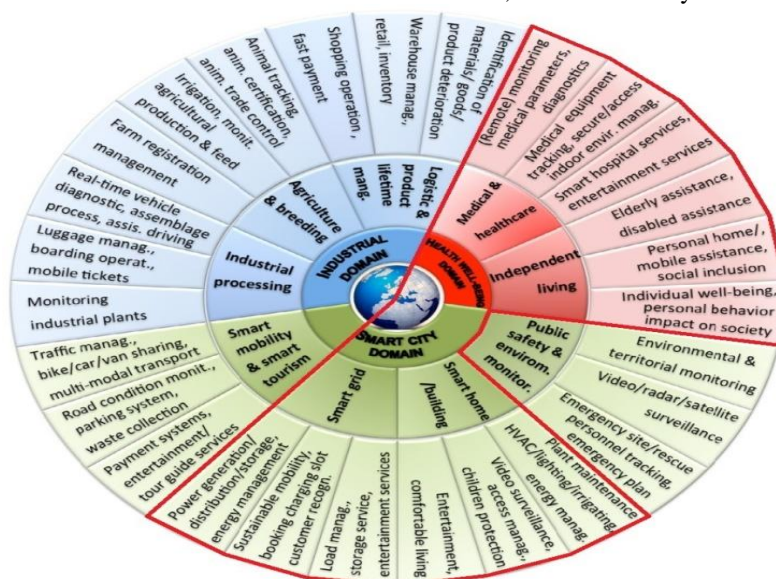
INDUSTRIAL DOMAIN

HEALTH WELL-BEING DOMAIN

SMART CITY DOMAIN

Logistic & product lifetime mang.

Agriculture & breeding

Industrial processing

Medical & healthcare

Independent living

Public safety & envirom. monitor.

Smart home /building

Smart grid

Smart mobility & smart tourism

Identification of materials/ goods/ product deterioration

Warehouse manag., retail, inventory

Shopping operation, fast payment

Animal tracking, anim. certification, anim. trade control

Irrigation, monit. agricultural production & feed

Farm registration management

Real-time vehicle diagnostic, assemblage process, assis. driving

Luggage manag., boarding operat., mobile tickets

Monitoring industrial plants

(Remote) monitoring medical parameters, diagnostics

Medical equipment tracking, secure/access indoor envir. manag.

Smart hospital services, entertainment services

Elderly assistance, disabled assistance

Personal home/ mobile assistance, social inclusion

Individual well-being, personal behavior impact on society

Environmental & territorial monitoring

Video/radar/satellite surveillance

Emergency site/rescue personnel tracking, emergency plan

Plant maintenance HVAC/lighting/irrigating, energy manag.

Video surveillance, access manag., children protection

Entertainment, comfortable living

Load manag., storage service, entertainment services

Sustainable mobility, booking charging slot customer recogn.

Power generation/ distribution/storage, energy management

Payment systems, entertainment/ tour guide services

Road condition monit., parking system, waste collection

Traffic manag., bike/car/van sharing, multi-modal transport